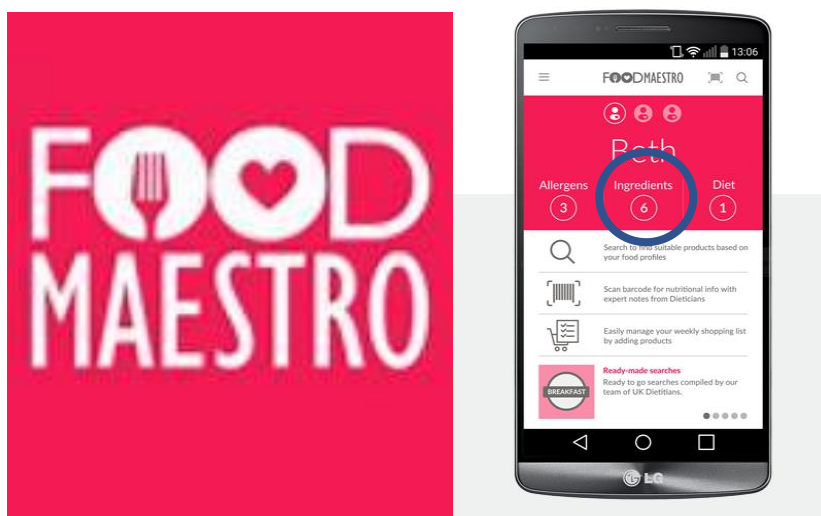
FOOD MAESTRO

13:06

FOODMAESTRO

Beth

Allergens 3

Ingredients 6

Diet 1

Search to find suitable products based on your food profiles

Scan barcode for nutritional info with expert notes from Dieticians

Easily manage your weekly shopping list by adding products

Ready-made searches
Ready to go searches compiled by our team of UK Dietitians.

BREAKFAST

LG